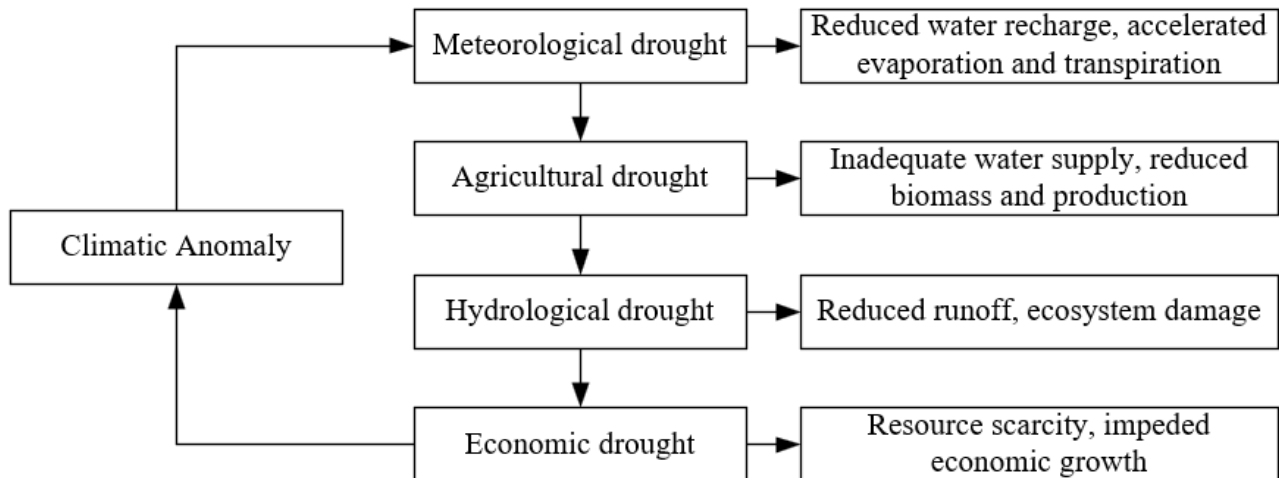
Climatic Anomaly

Meteorological drought

Reduced water recharge, accelerated evaporation and transpiration

Agricultural drought

Inadequate water supply, reduced biomass and production

Hydrological drought

Reduced runoff, ecosystem damage

Economic drought

Resource scarcity, impeded economic growth